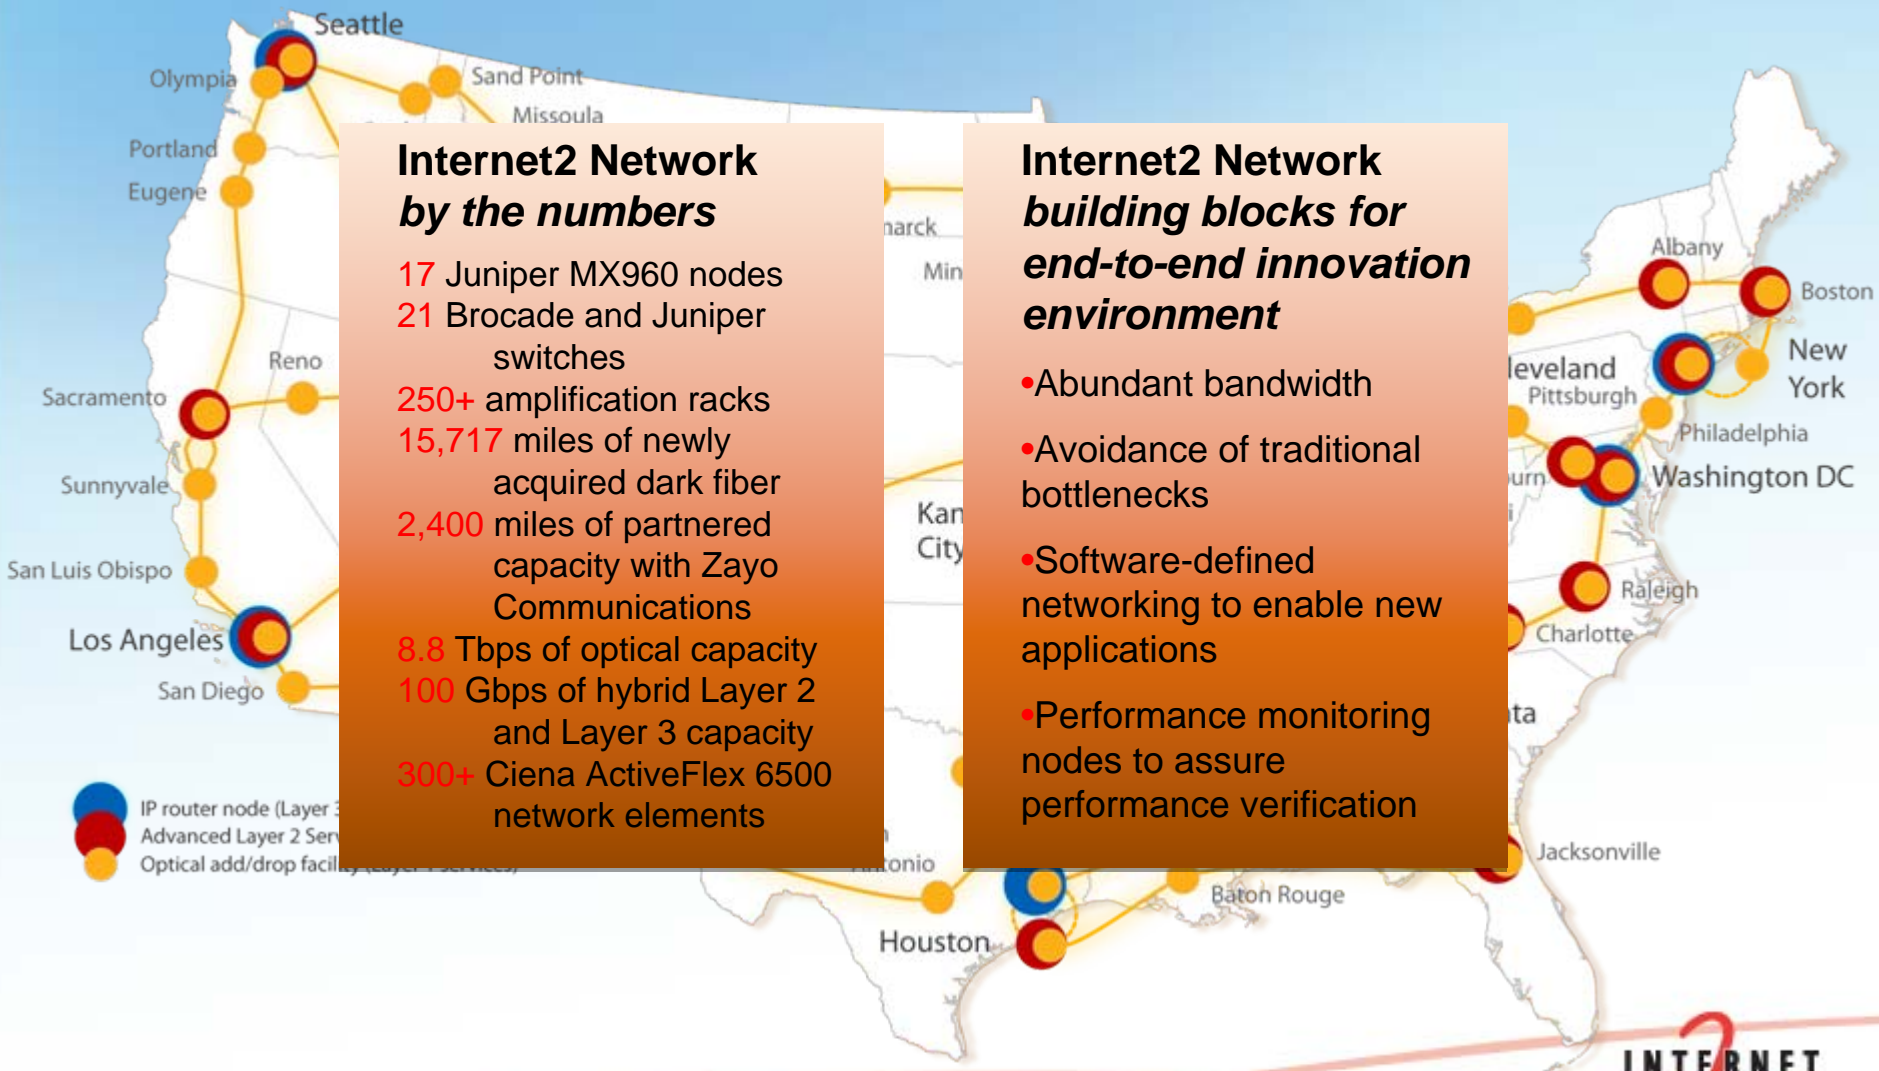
Seattle
Olympia
Sand Point
Missoula
Portland
Eugene
Reno
Sacramento
Sunnyvale
San Luis Obispo
Los Angeles
San Diego

Internet2 Network
*by the numbers*

17 Juniper MX960 nodes
21 Brocade and Juniper switches
250+ amplification racks
15,717 miles of newly acquired dark fiber
2,400 miles of partnered capacity with Zayo Communications
8.8 Tbps of optical capacity
100 Gbps of hybrid Layer 2 and Layer 3 capacity
300+ Ciena ActiveFlex 6500 network elements

IP router node (Layer 3
Advanced Layer 2 Ser
Optical add/drop facil

narck
Min
Kan City
nonio
Houston

Internet2 Network
*building blocks for end-to-end innovation environment*

•Abundant bandwidth

•Avoidance of traditional bottlenecks

•Software-defined networking to enable new applications

•Performance monitoring nodes to assure performance verification

Albany
Boston
New York
leveland
Pittsburgh
Philadelphia
urn
Washington DC
Raleigh
Charlotte
ta
Jacksonville
Baton Rouge

INTERNET